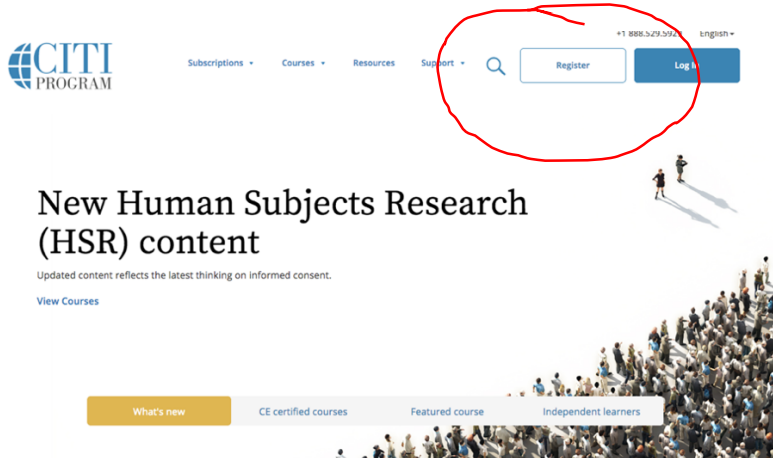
+1 888.529.592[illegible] English

CITI PROGRAM

Subscriptions Courses Resources Support

Register

Log In

New Human Subjects Research (HSR) content

Updated content reflects the latest thinking on informed consent.

View Courses

What's new

CE certified courses

Featured course

Independent learners